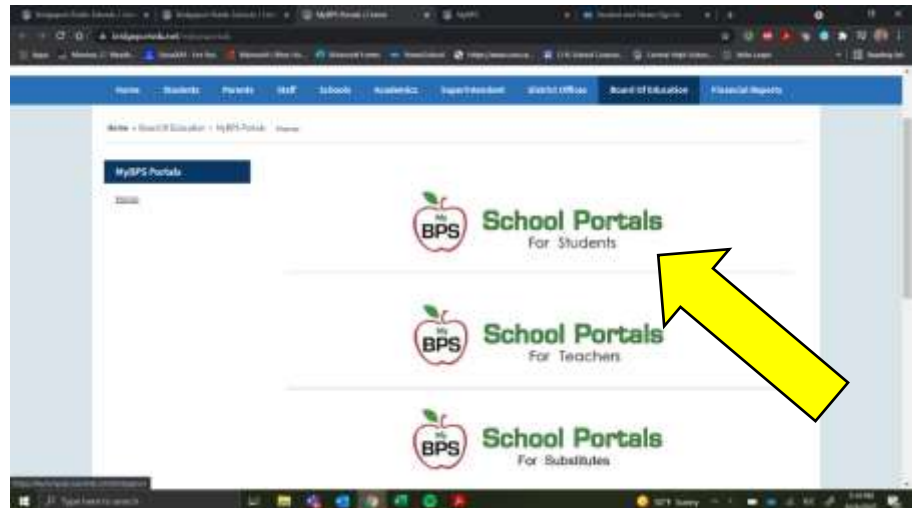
Home Students Parents Staff Schools Academics Superintendent District Offices Board of Education Financial Reports

Home › Board Of Education › MyBPS Portals

MyBPS Portals

My BPS School Portals For Students

My BPS School Portals For Teachers

My BPS School Portals For Substitutes

Type here to search